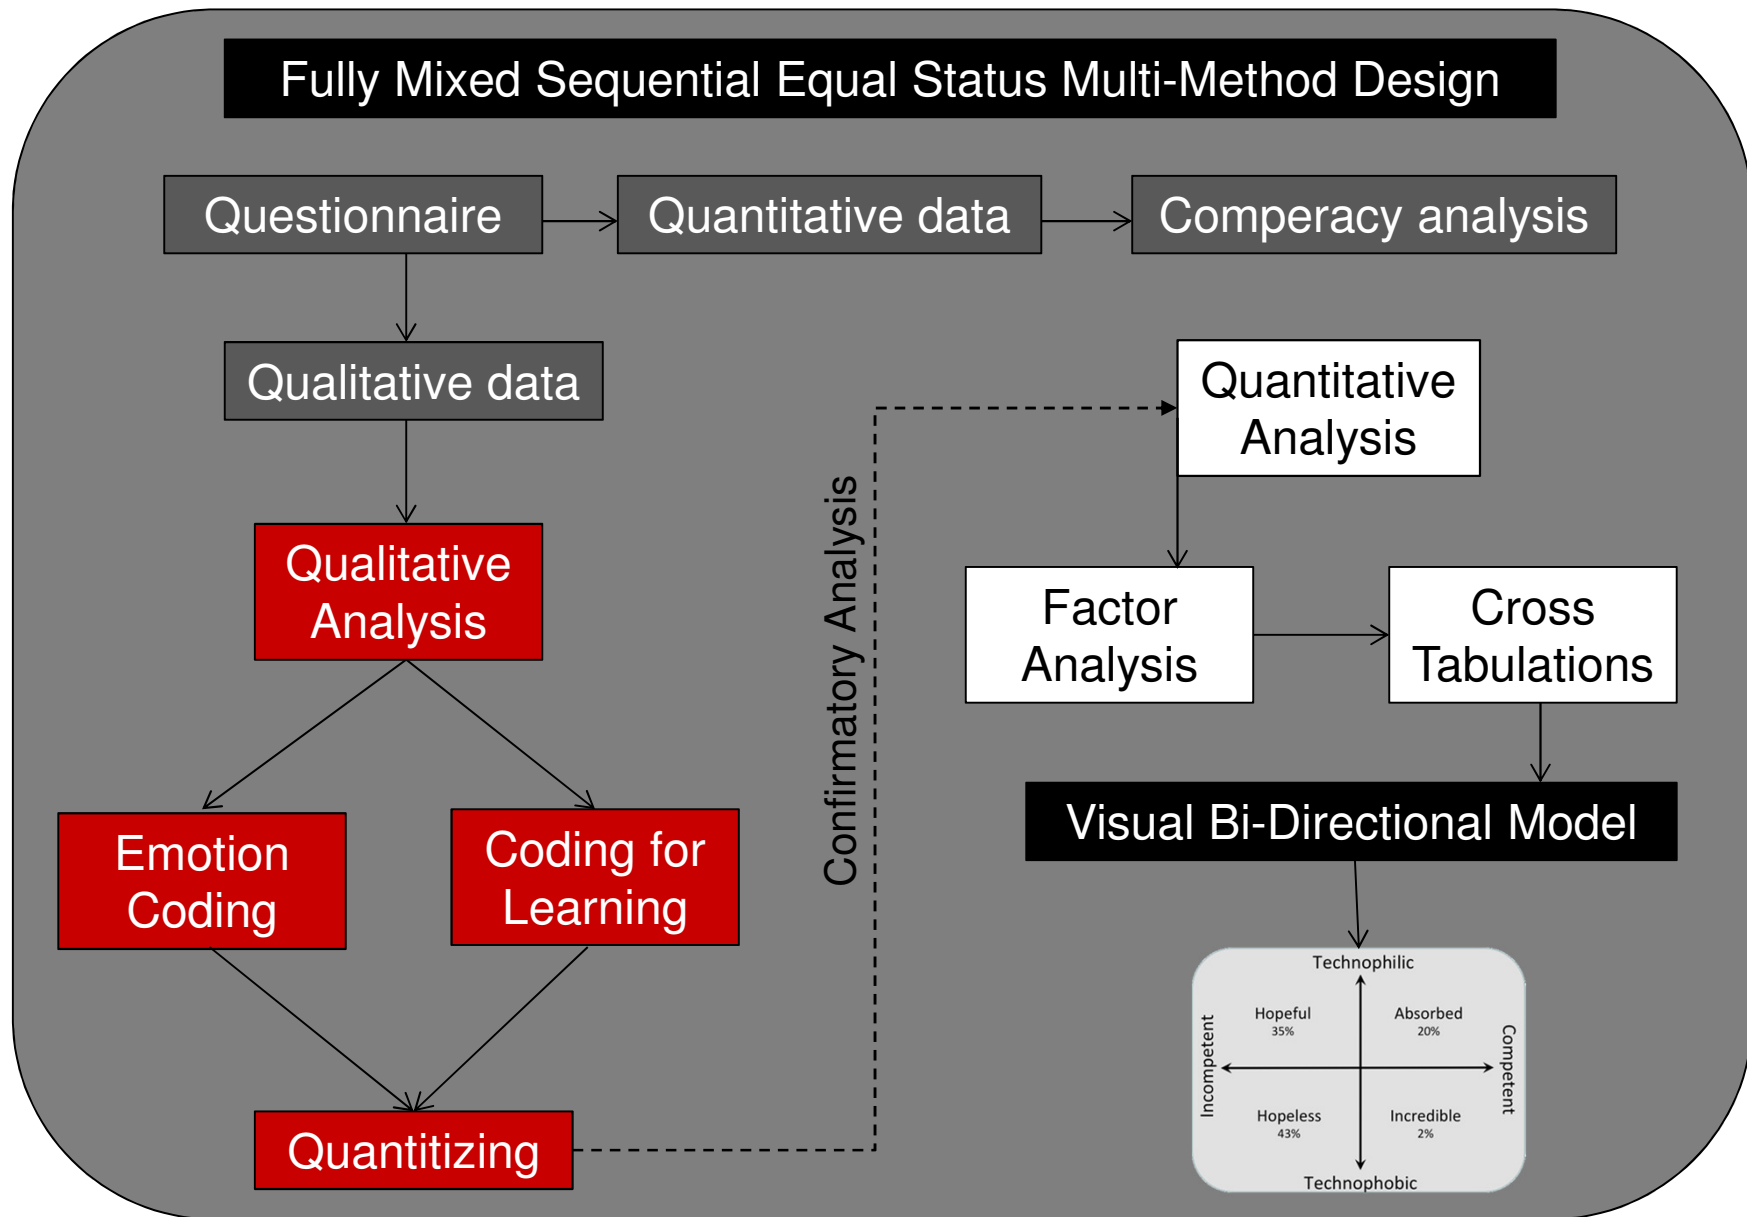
Fully Mixed Sequential Equal Status Multi-Method Design

Questionnaire

Quantitative data

Comperacy analysis

Qualitative data

Qualitative Analysis

Emotion Coding

Coding for Learning

Quantitizing

Confirmatory Analysis

Quantitative Analysis

Factor Analysis

Cross Tabulations

Visual Bi-Directional Model

Technophilic

Hopeful
35%

Absorbed
20%

Incompetent

Competent

Hopeless
43%

Incredible
2%

Technophobic